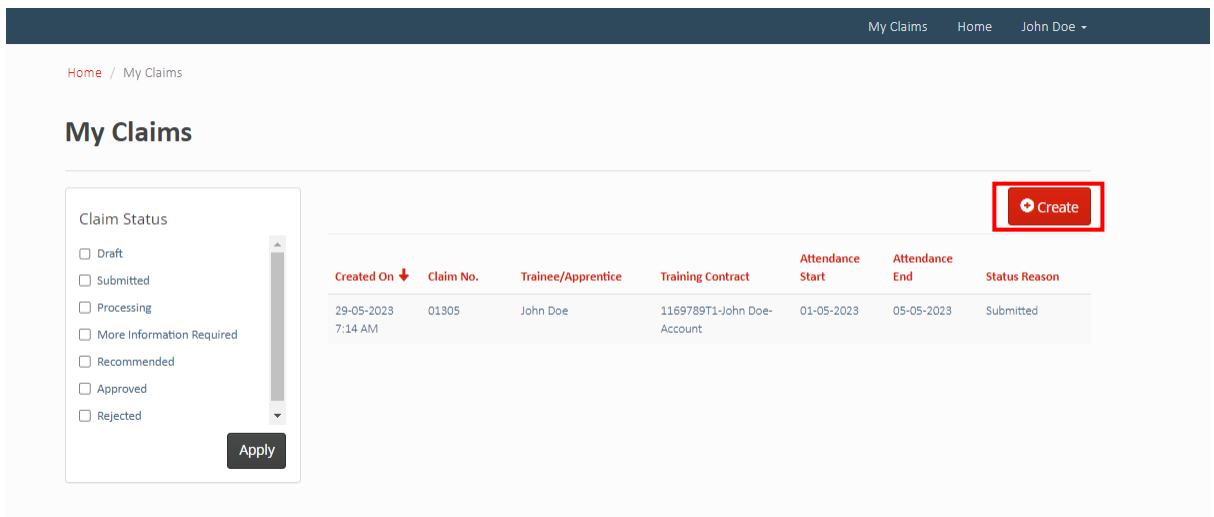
My Claims Home John Doe

Home / My Claims

My Claims

Claim Status

Draft
Submitted
Processing
More Information Required
Recommended
Approved
Rejected

Apply

Create

| Created On | Claim No. | Trainee/Apprentice | Training Contract | Attendance Start | Attendance End | Status Reason |
|---|---|---|---|---|---|---|
| 29-05-2023 7:14 AM | 01305 | John Doe | 1169789T1-John Doe-Account | 01-05-2023 | 05-05-2023 | Submitted |